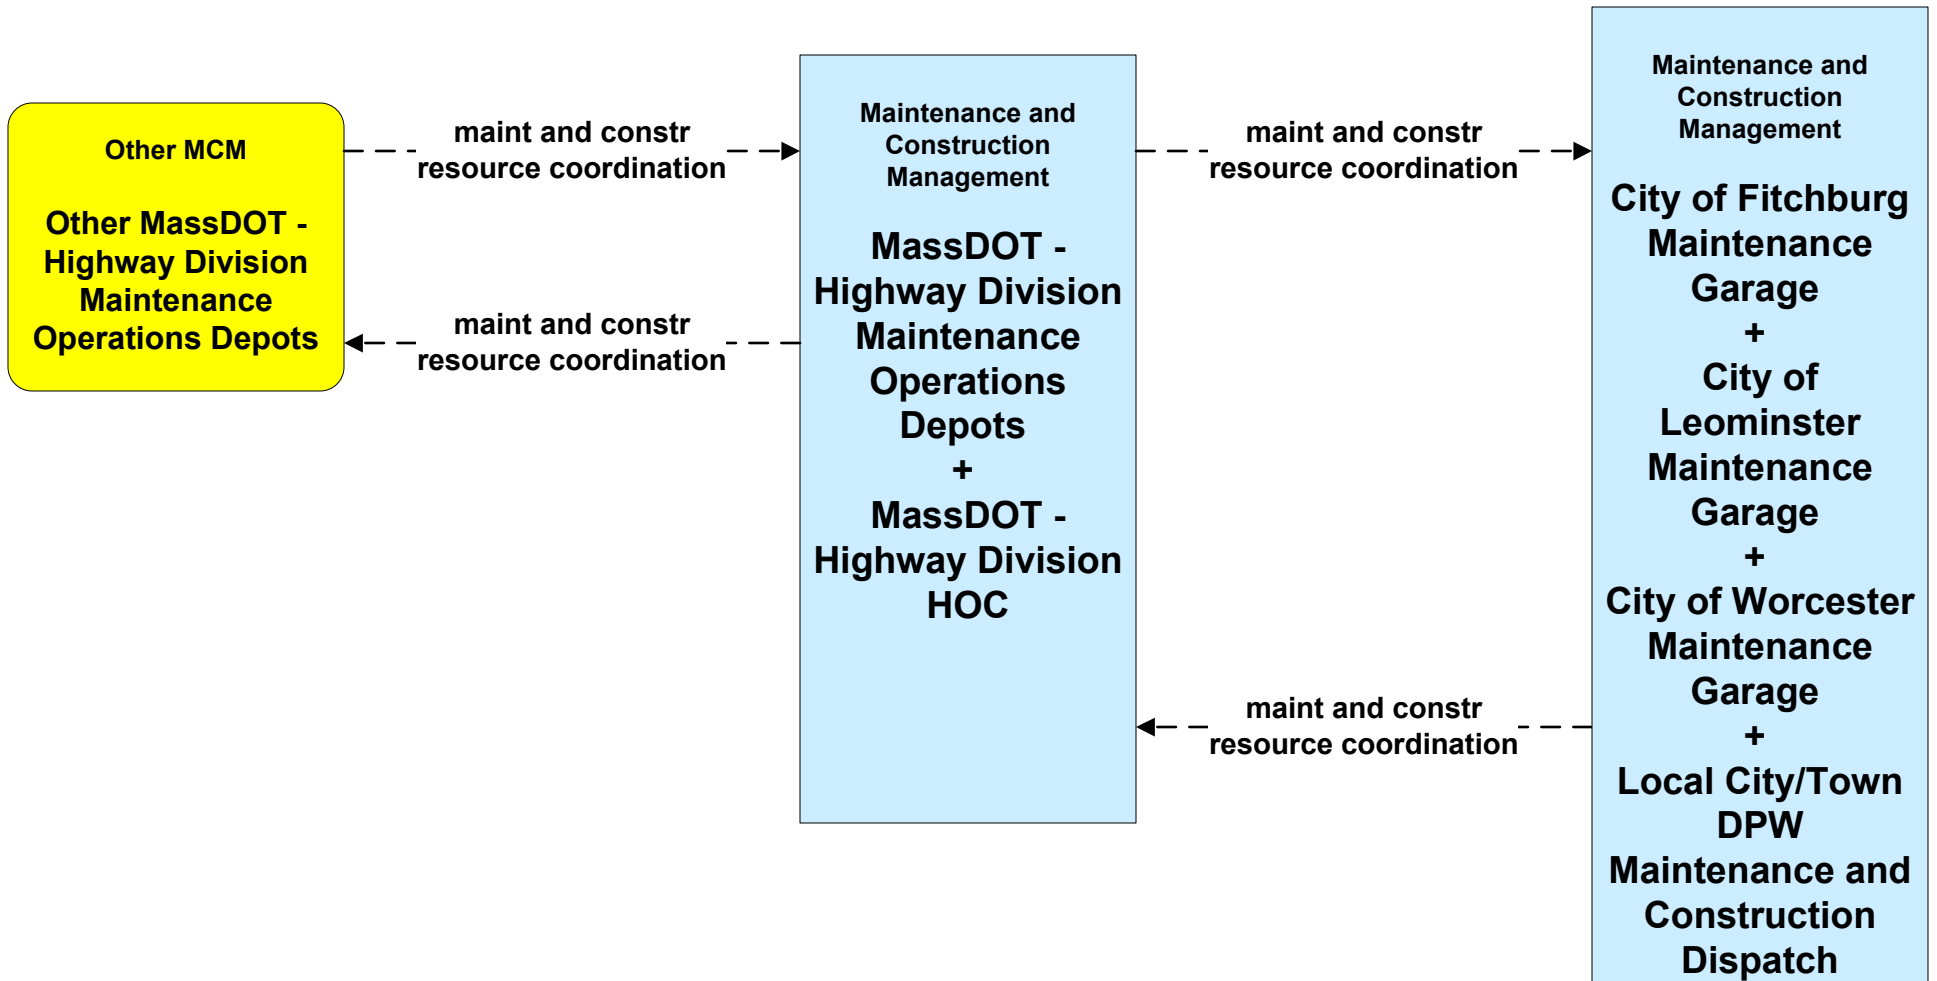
Other MCM

Other MassDOT - Highway Division Maintenance Operations Depots

maint and constr resource coordination

maint and constr resource coordination

Maintenance and Construction Management

MassDOT - Highway Division Maintenance Operations Depots
+
MassDOT - Highway Division HOC

maint and constr resource coordination

maint and constr resource coordination

Maintenance and Construction Management

City of Fitchburg Maintenance Garage
+
City of Leominster Maintenance Garage
+
City of Worcester Maintenance Garage
+
Local City/Town DPW Maintenance and Construction Dispatch